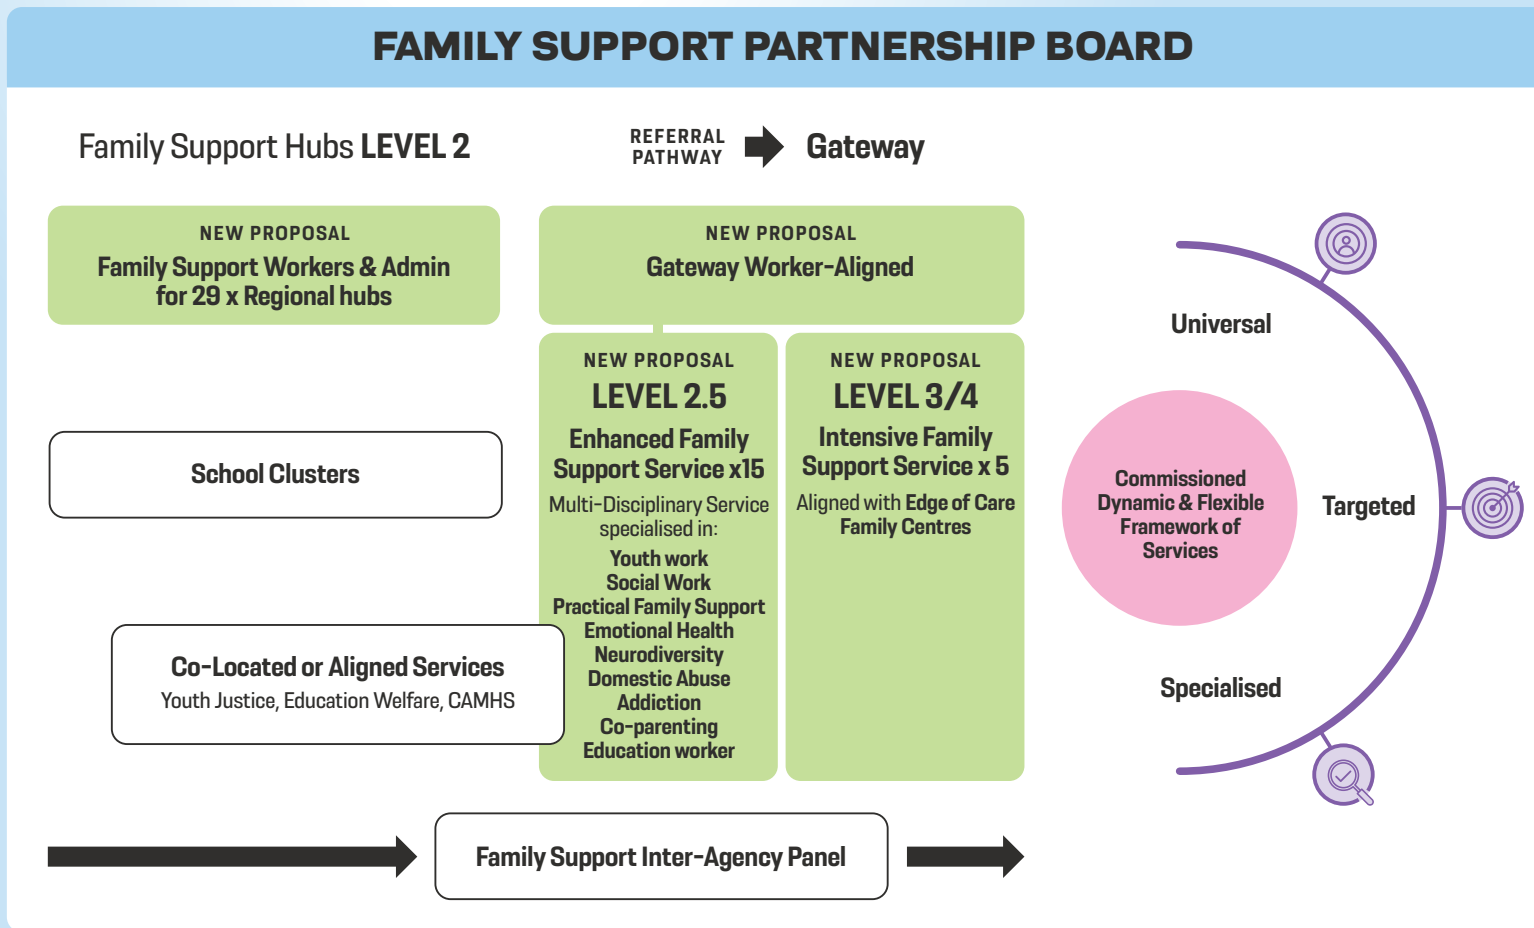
FAMILY SUPPORT PARTNERSHIP BOARD

Family Support Hubs LEVEL 2

REFERRAL PATHWAY

Gateway

NEW PROPOSAL
Family Support Workers & Admin for 29 x Regional hubs

NEW PROPOSAL
Gateway Worker-Aligned

NEW PROPOSAL
LEVEL 2.5
Enhanced Family Support Service x15
Multi-Disciplinary Service specialised in:
Youth work
Social Work
Practical Family Support
Emotional Health
Neurodiversity
Domestic Abuse
Addiction
Co-parenting
Education worker

NEW PROPOSAL
LEVEL 3/4
Intensive Family Support Service x 5
Aligned with Edge of Care Family Centres

School Clusters

Co-Located or Aligned Services
Youth Justice, Education Welfare, CAMHS

Family Support Inter-Agency Panel

Universal

Commissioned Dynamic & Flexible Framework of Services

Targeted

Specialised